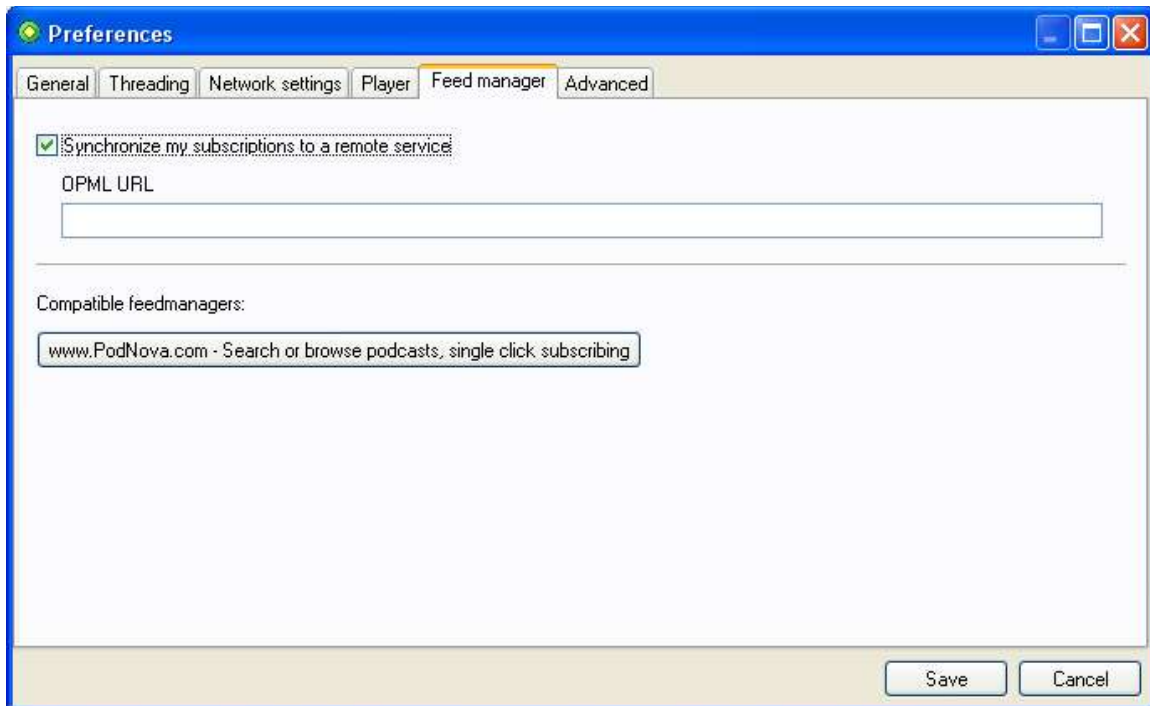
Preferences

General | Threading | Network settings | Player | Feed manager | Advanced

Synchronize my subscriptions to a remote service

OPML URL

Compatible feedmanagers:

www.PodNova.com - Search or browse podcasts, single click subscribing

Save | Cancel